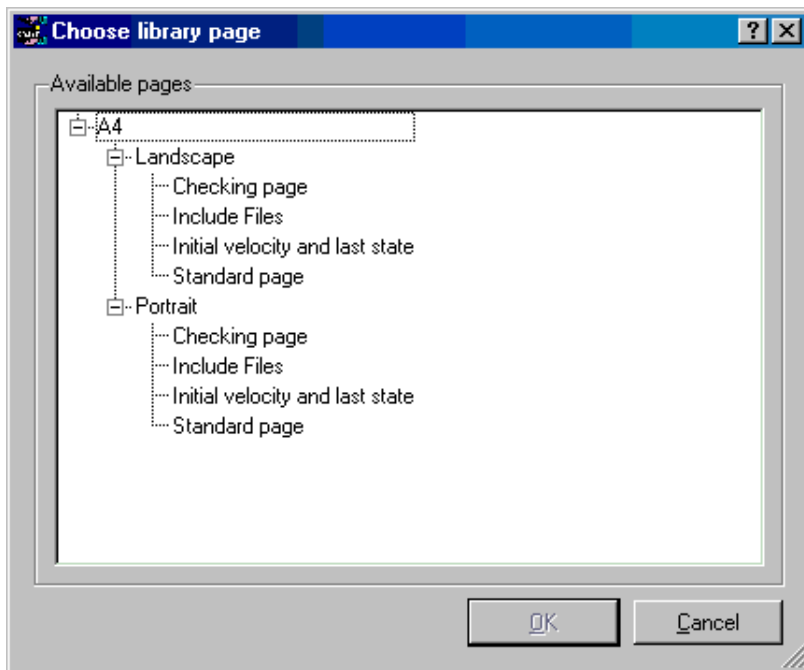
Choose library page

?

Available pages

A4
Landscape
Checking page
Include Files
Initial velocity and last state
Standard page
Portrait
Checking page
Include Files
Initial velocity and last state
Standard page

OK

Cancel